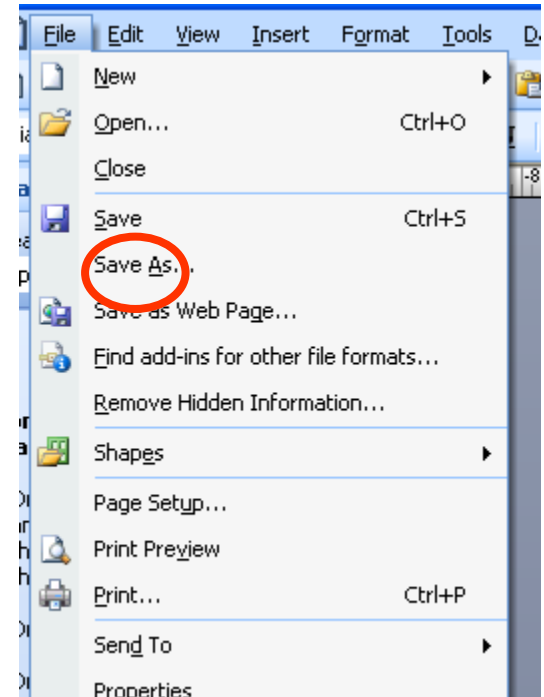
File Edit View Insert Format Tools D

New
Open... Ctrl+O
Close
Save Ctrl+S
Save As...
Save as Web Page...
Find add-ins for other file formats...
Remove Hidden Information...
Shapes
Page Setup...
Print Preview
Print... Ctrl+P
Send To
Properties